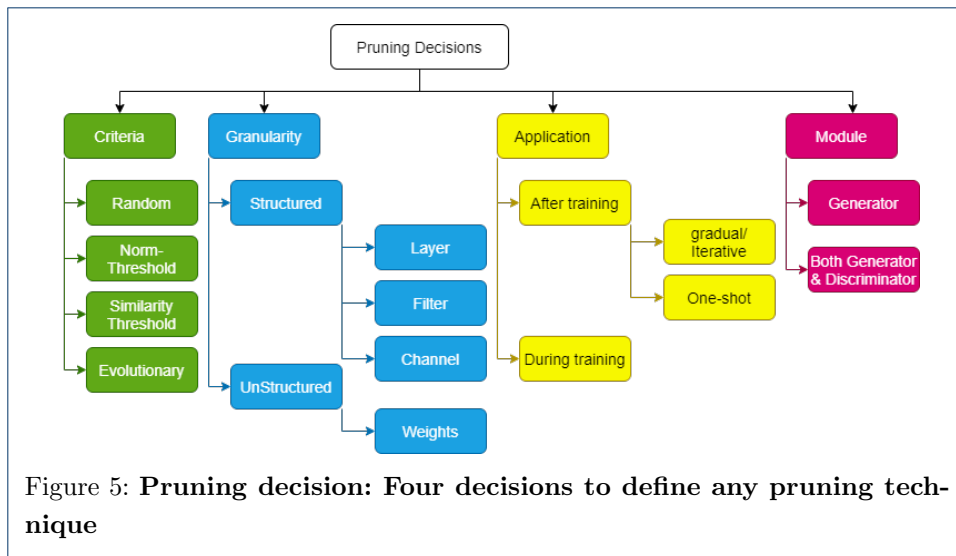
Pruning Decisions

Criteria

Random

Norm-Threshold

Similarity Threshold

Evolutionary

Granularity

Structured

Layer

Filter

Channel

UnStructured

Weights

Application

After training

gradual/ Iterative

One-shot

During training

Module

Generator

Both Generator & Discriminator

Figure 5: **Pruning decision: Four decisions to define any pruning technique**